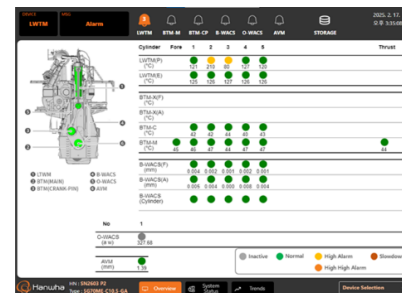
LWTM Alarm

LWTM BTM-M BTM-CP B-WACS O-WACS AVM STORAGE

2025. 2. 17.

| Cylinder | Fore | 1 | 2 | 3 | 4 | 5 | Thrust |
|---|---|---|---|---|---|---|---|
| LWTM(F) (°C) | | 121 | 215 | 60 | 127 | 120 | |
| LWTM(E) (°C) | | 125 | 125 | 127 | 126 | 126 | |
| BTM-X(F) (°C) | | | | | | | |
| BTM-X(A) (°C) | | | | | | | |
| BTM-C (°C) | | 42 | 42 | 44 | 45 | 43 | |
| BTM-M (°C) | 45 | 46 | 47 | 47 | 47 | 47 | 44 |
| B-WACS(F) (mm) | | 0.004 | 0.002 | 0.001 | 0.002 | 0.001 | |
| B-WACS(A) (mm) | | 0.006 | 0.004 | 0.000 | 0.008 | 0.004 | |
| B-WACS (Cylinder) | | | | | | | |

LWTM
BTM(M/R)
BTM(CRANK-PIN)
B-WACS
O-WACS
AVM

No 1
O-WACS (4 ss) 327.88
AVM (mm) 1.39

Inactive Normal High Alarm Slowdown High High Alarm

Hanwha Overview System Status Trends Device Selection